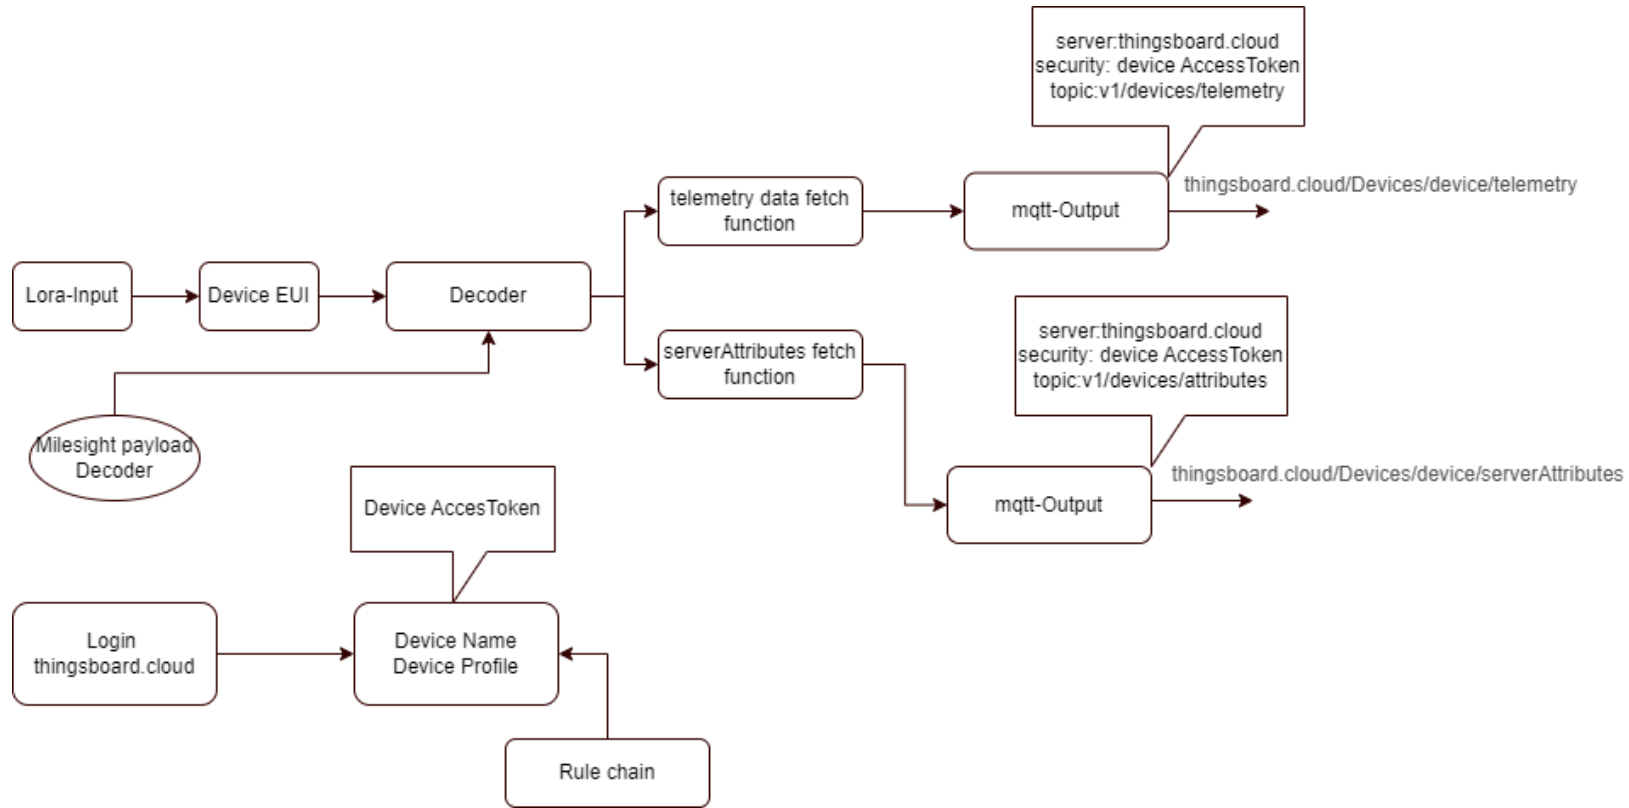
server:thingsboard.cloud
security: device AccessToken
topic:v1/devices/telemetry

telemetry data fetch function

mqtt-Output

thingsboard.cloud/Devices/device/telemetry

Lora-Input

Device EUI

Decoder

serverAttributes fetch function

server:thingsboard.cloud
security: device AccessToken
topic:v1/devices/attributes

Milesight payload Decoder

mqtt-Output

thingsboard.cloud/Devices/device/serverAttributes

Device AccesToken

Login thingsboard.cloud

Device Name
Device Profile

Rule chain